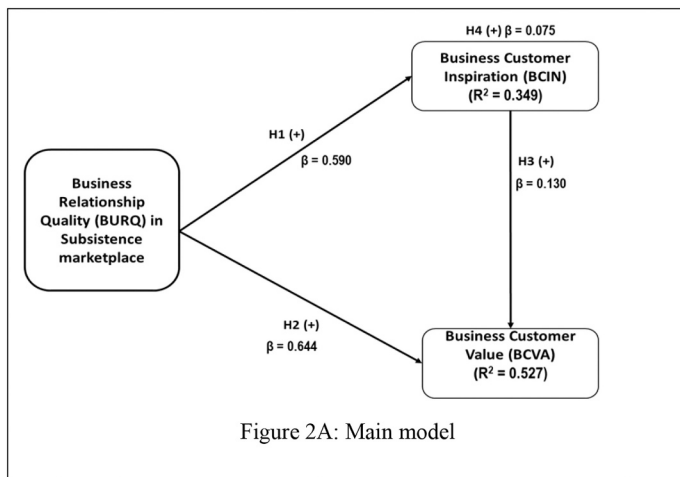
H4 (+) β = 0.075

Business Customer Inspiration (BCIN) ($R^2$ = 0.349)

H1 (+)

β = 0.590

Business Relationship Quality (BURQ) in Subsistence marketplace

H3 (+)

β = 0.130

H2 (+)

β = 0.644

Business Customer Value (BCVA) ($R^2$ = 0.527)

Figure 2A: Main model